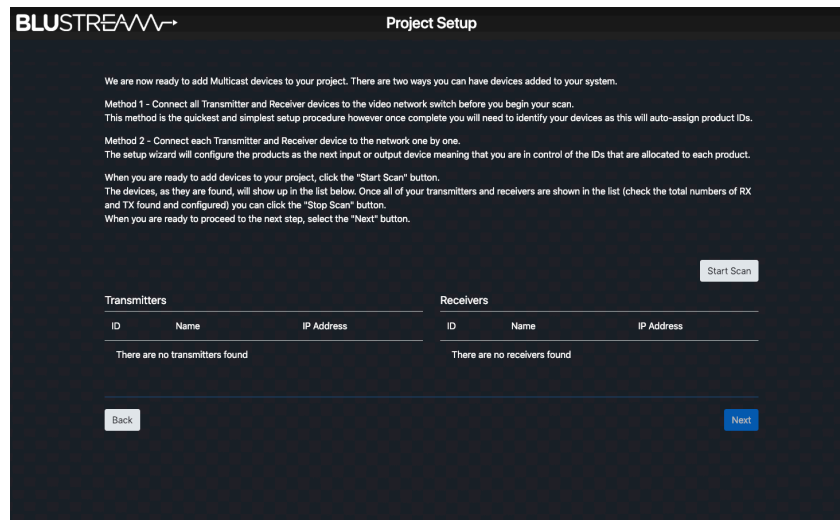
BLUSTREAM

Project Setup

We are now ready to add Multicast devices to your project. There are two ways you can have devices added to your system.

Method 1 - Connect all Transmitter and Receiver devices to the video network switch before you begin your scan.
This method is the quickest and simplest setup procedure however once complete you will need to identify your devices as this will auto-assign product IDs.

Method 2 - Connect each Transmitter and Receiver device to the network one by one.
The setup wizard will configure the products as the next input or output device meaning that you are in control of the IDs that are allocated to each product.

When you are ready to add devices to your project, click the "Start Scan" button.
The devices, as they are found, will show up in the list below. Once all of your transmitters and receivers are shown in the list (check the total numbers of RX and TX found and configured) you can click the "Stop Scan" button.
When you are ready to proceed to the next step, select the "Next" button.

Start Scan

Transmitters

| ID | Name | IP Address |
|---|---|---|
| There are no transmitters found | | |

Receivers

| ID | Name | IP Address |
|---|---|---|
| There are no receivers found | | |

Back

Next